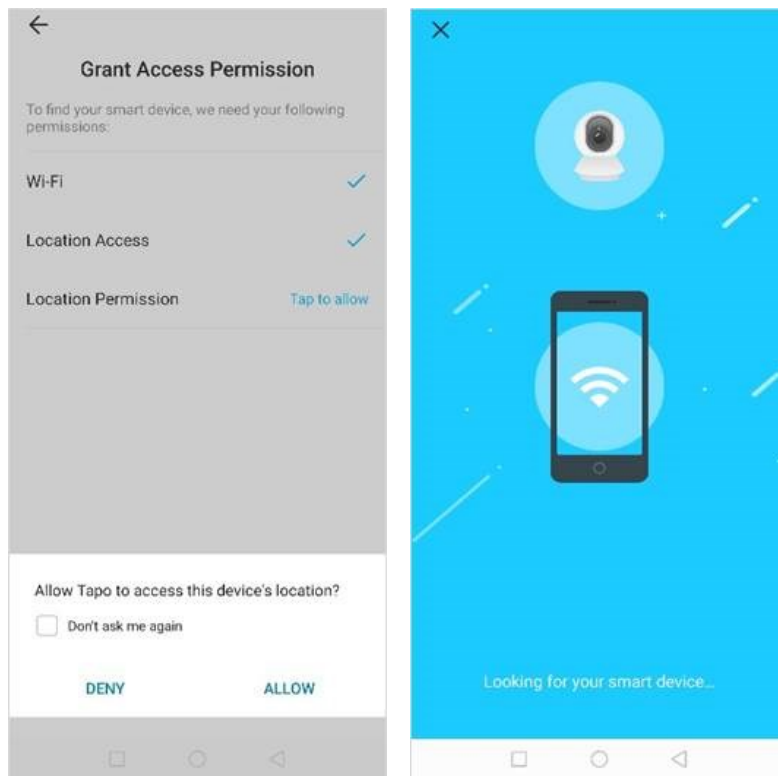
Grant Access Permission

To find your smart device, we need your following permissions:

Wi-Fi

Location Access

Location Permission

Tap to allow

Allow Tapo to access this device's location?

Don't ask me again

DENY

ALLOW

Looking for your smart device...